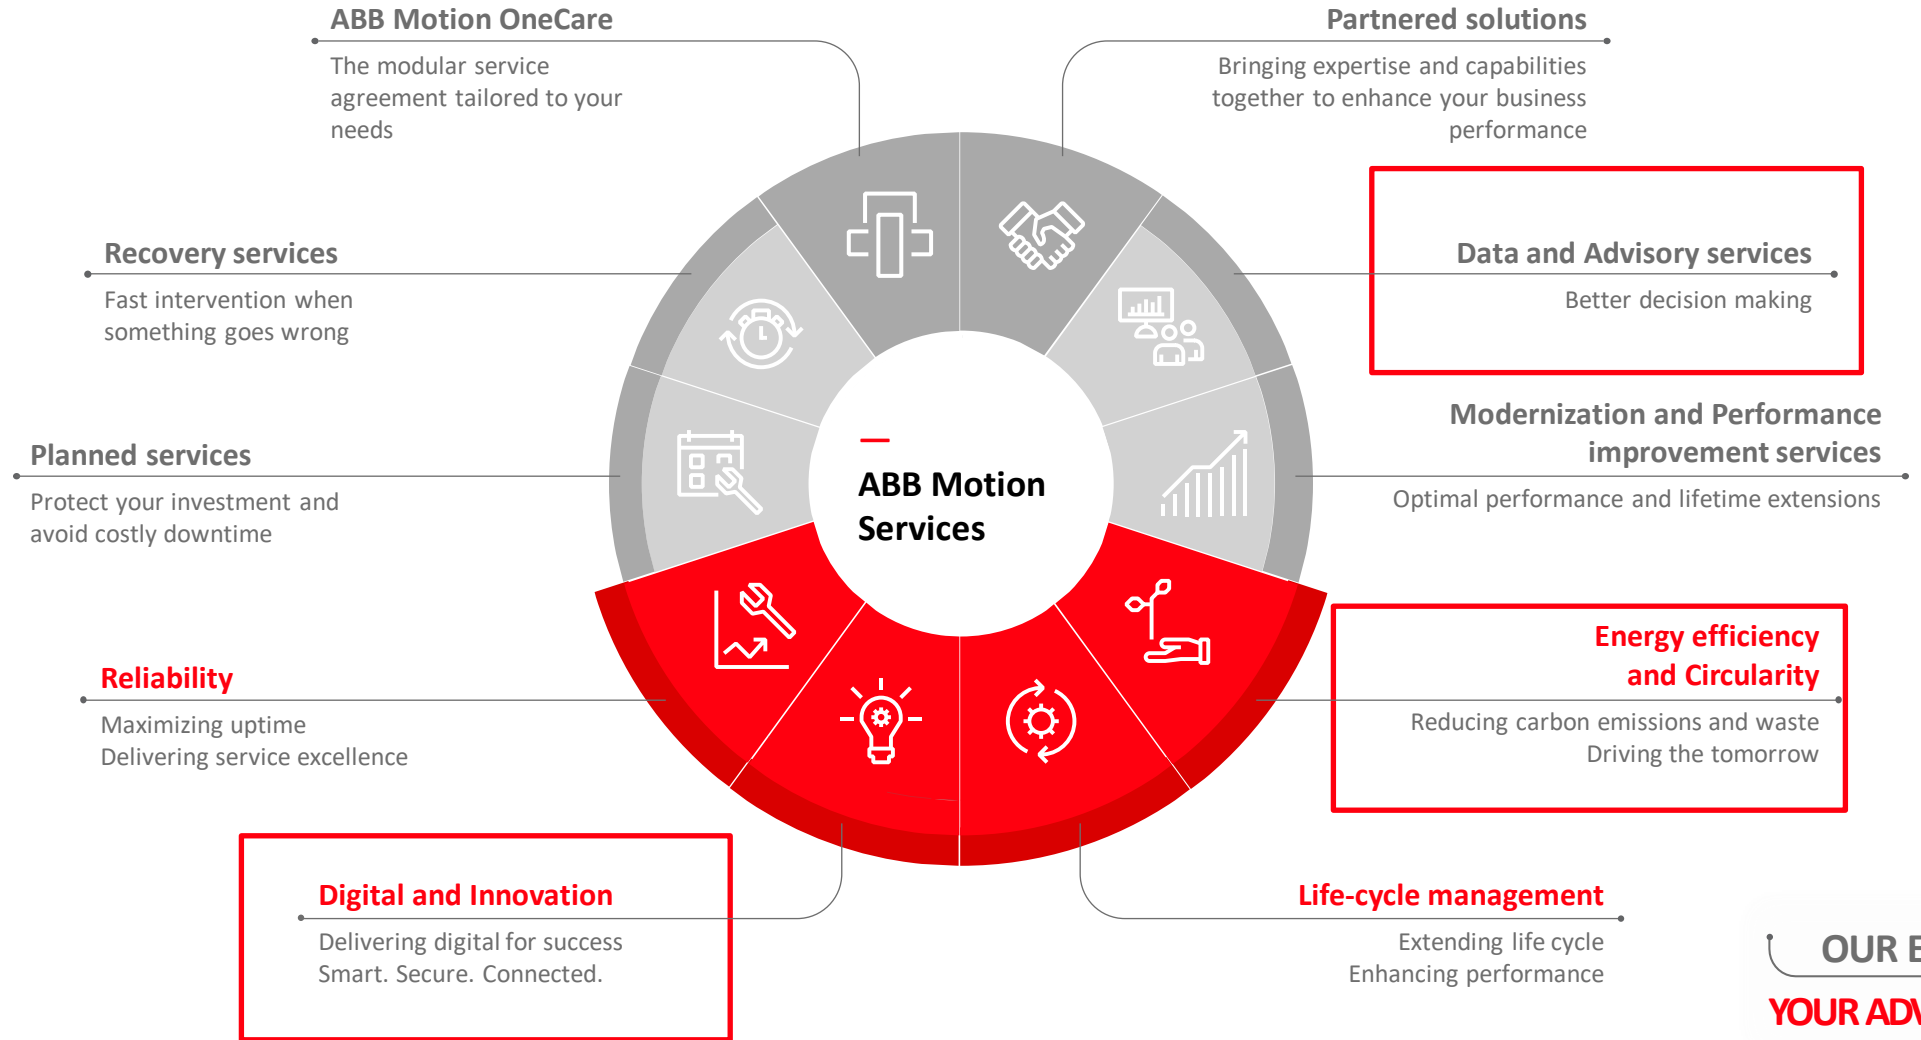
ABB Motion OneCare

The modular service agreement tailored to your needs

Partnered solutions

Bringing expertise and capabilities together to enhance your business performance

Recovery services

Fast intervention when something goes wrong

Data and Advisory services

Better decision making

Modernization and Performance improvement services

Optimal performance and lifetime extensions

Planned services

Protect your investment and avoid costly downtime

ABB Motion Services

Reliability

Maximizing uptime
Delivering service excellence

Energy efficiency and Circularity

Reducing carbon emissions and waste
Driving the tomorrow

Digital and Innovation

Delivering digital for success
Smart. Secure. Connected.

Life-cycle management

Extending life cycle
Enhancing performance

OUR E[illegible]

YOUR ADV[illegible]